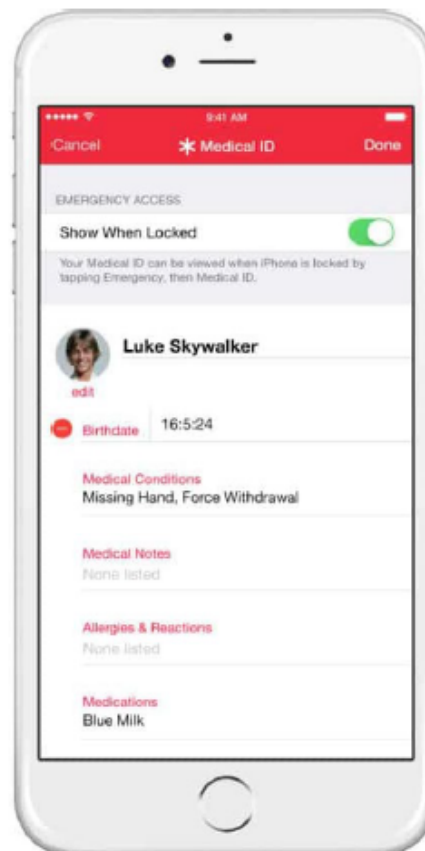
9:41 AM

Cancel

✻ Medical ID

Done

EMERGENCY ACCESS

Show When Locked

Your Medical ID can be viewed when iPhone is locked by tapping Emergency, then Medical ID.

Luke Skywalker

edit

Birthdate 16:5:24

Medical Conditions
Missing Hand, Force Withdrawal

Medical Notes
None listed

Allergies & Reactions
None listed

Medications
Blue Milk